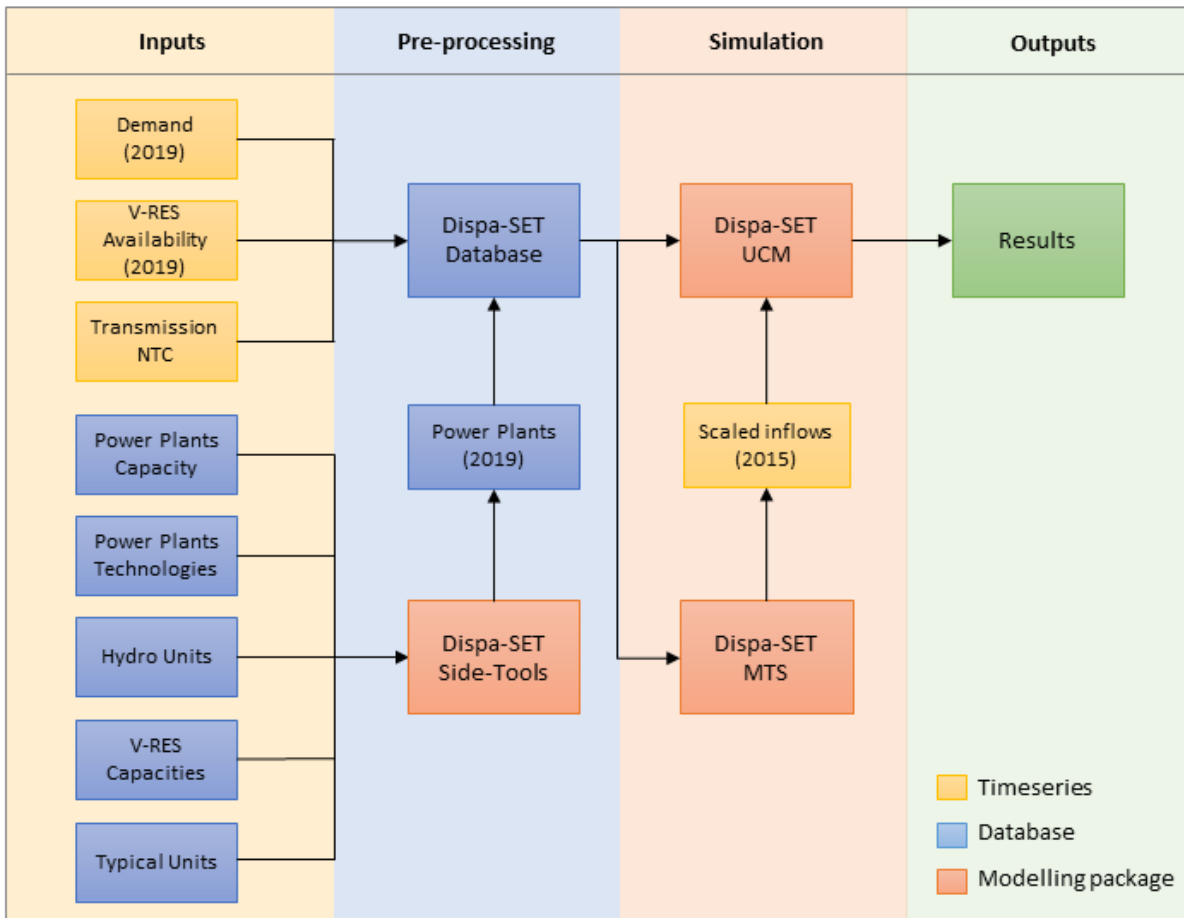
Inputs

Pre-processing

Simulation

Outputs

Demand (2019)

V-RES Availability (2019)

Transmission NTC

Power Plants Capacity

Power Plants Technologies

Hydro Units

V-RES Capacities

Typical Units

Dispa-SET Database

Power Plants (2019)

Dispa-SET Side-Tools

Dispa-SET UCM

Scaled inflows (2015)

Dispa-SET MTS

Results

Timeseries

Database

Modelling package